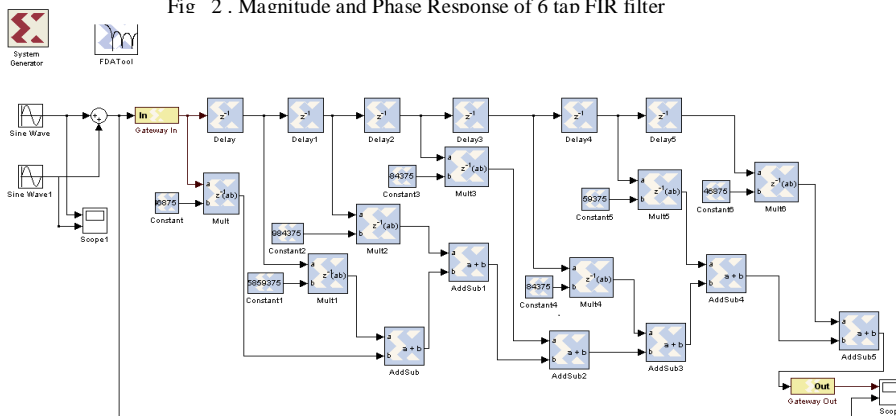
Fig 2 . Magnitude and Phase Response of 6 tap FIR filter

System Generator

FDATool

Sine Wave

Sine Wave1

Scope1

In

Gateway In

Delay

Delay1

Delay2

Delay3

Delay4

Delay5

$z^{-1}$

$z^{-1}$

$z^{-1}$

$z^{-1}$

$z^{-1}$

$z^{-1}$

0875

Constant

a

b

$z^{-1}(ab)$

Mult

984375

Constant2

$z^{-1}(ab)$

Mult2

5859375

Constant1

$z^{-1}(ab)$

Mult1

84375

Constant3

$z^{-1}(ab)$

Mult3

a + b

AddSub

a + b

AddSub1

84375

Constant4

$z^{-1}(ab)$

Mult4

a + b

AddSub2

59375

Constant5

$z^{-1}(ab)$

Mult5

a + b

AddSub3

a + b

AddSub4

46875

Constant6

$z^{-1}(ab)$

Mult6

a + b

AddSub5

Out

Gateway Out

Scop